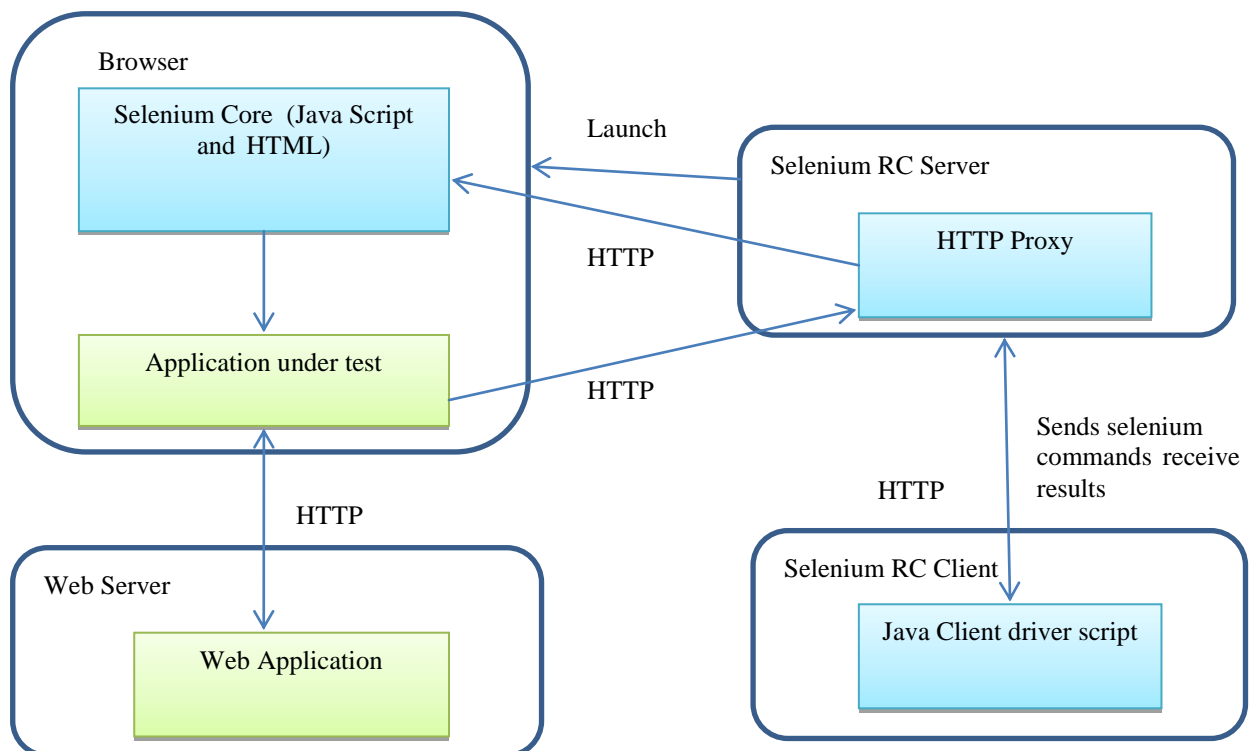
Browser

Selenium Core (Java Script and HTML)

Launch

Selenium RC Server

HTTP Proxy

HTTP

Application under test

HTTP

Sends selenium commands receive results

HTTP

HTTP

Web Server

Web Application

Selenium RC Client

Java Client driver script